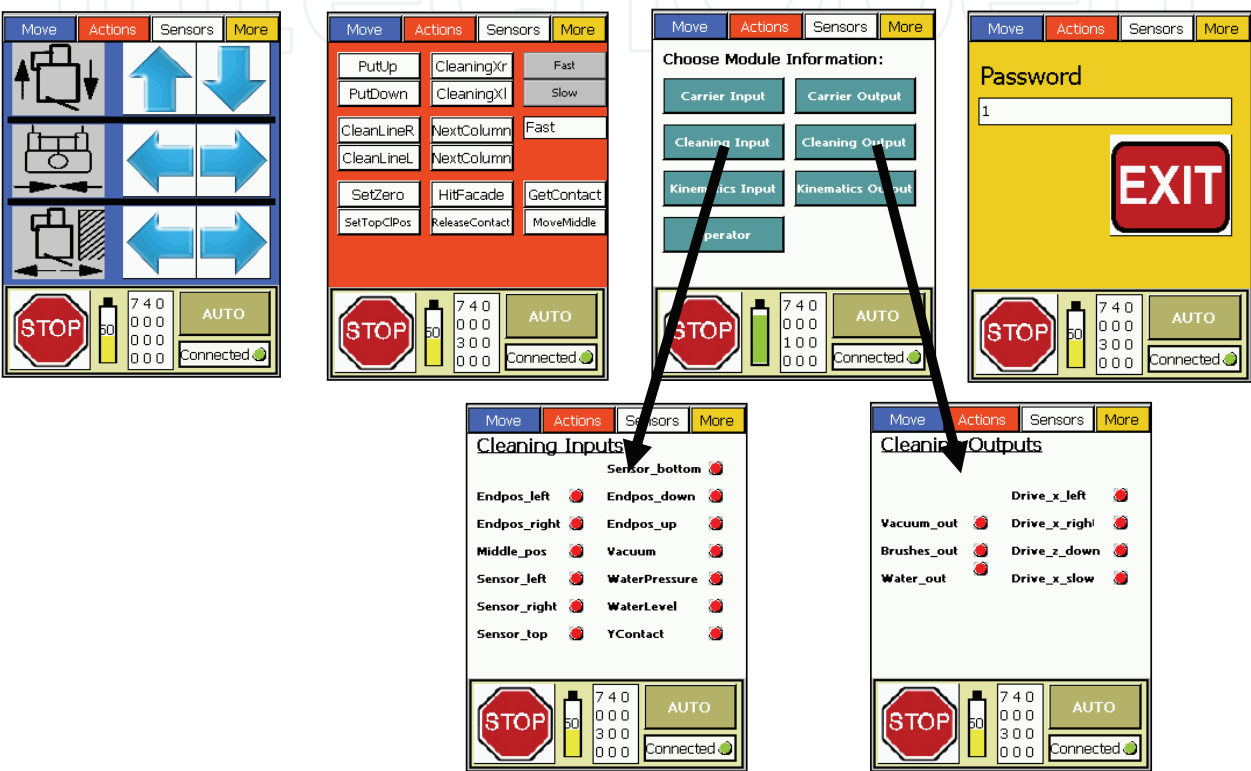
Move Actions Sensors More

STOP 50 7 4 0 0 0 0 0 0 0 0 0 0 AUTO Connected

Move Actions Sensors More

PutUp CleaningXr Fast
PutDown CleaningXl Slow
CleanLineR NextColumn Fast
CleanLineL NextColumn
SetZero HitFacade GetContact
SetTopClPos ReleaseContact MoveMiddle

STOP 50 7 4 0 0 0 0 3 0 0 0 0 0 AUTO Connected

Move Actions Sensors More

Choose Module Information:

Carrier Input Carrier Output
Cleaning Input Cleaning Output
Kinematics Input Kinematics Output
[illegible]perator

STOP 7 4 0 0 0 0 1 0 0 0 0 0 AUTO Connected

Move Actions Sensors More

Password

1

EXIT

STOP 50 7 4 0 0 0 0 3 0 0 0 0 0 AUTO Connected

Move Actions Sensors More

Cleaning Inputs

Sensor_bottom
Endpos_left Endpos_down
Endpos_right Endpos_up
Middle_pos Vacuum
Sensor_left WaterPressure
Sensor_right WaterLevel
Sensor_top YContact

STOP 50 7 4 0 0 0 0 3 0 0 0 0 0 AUTO Connected

Move Actions Sensors More

Cleani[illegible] Outputs

Drive_x_left
Vacuum_out Drive_x_righ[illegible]
Brushes_out Drive_z_down
Water_out Drive_x_slow

STOP 50 7 4 0 0 0 0 3 0 0 0 0 0 AUTO Connected